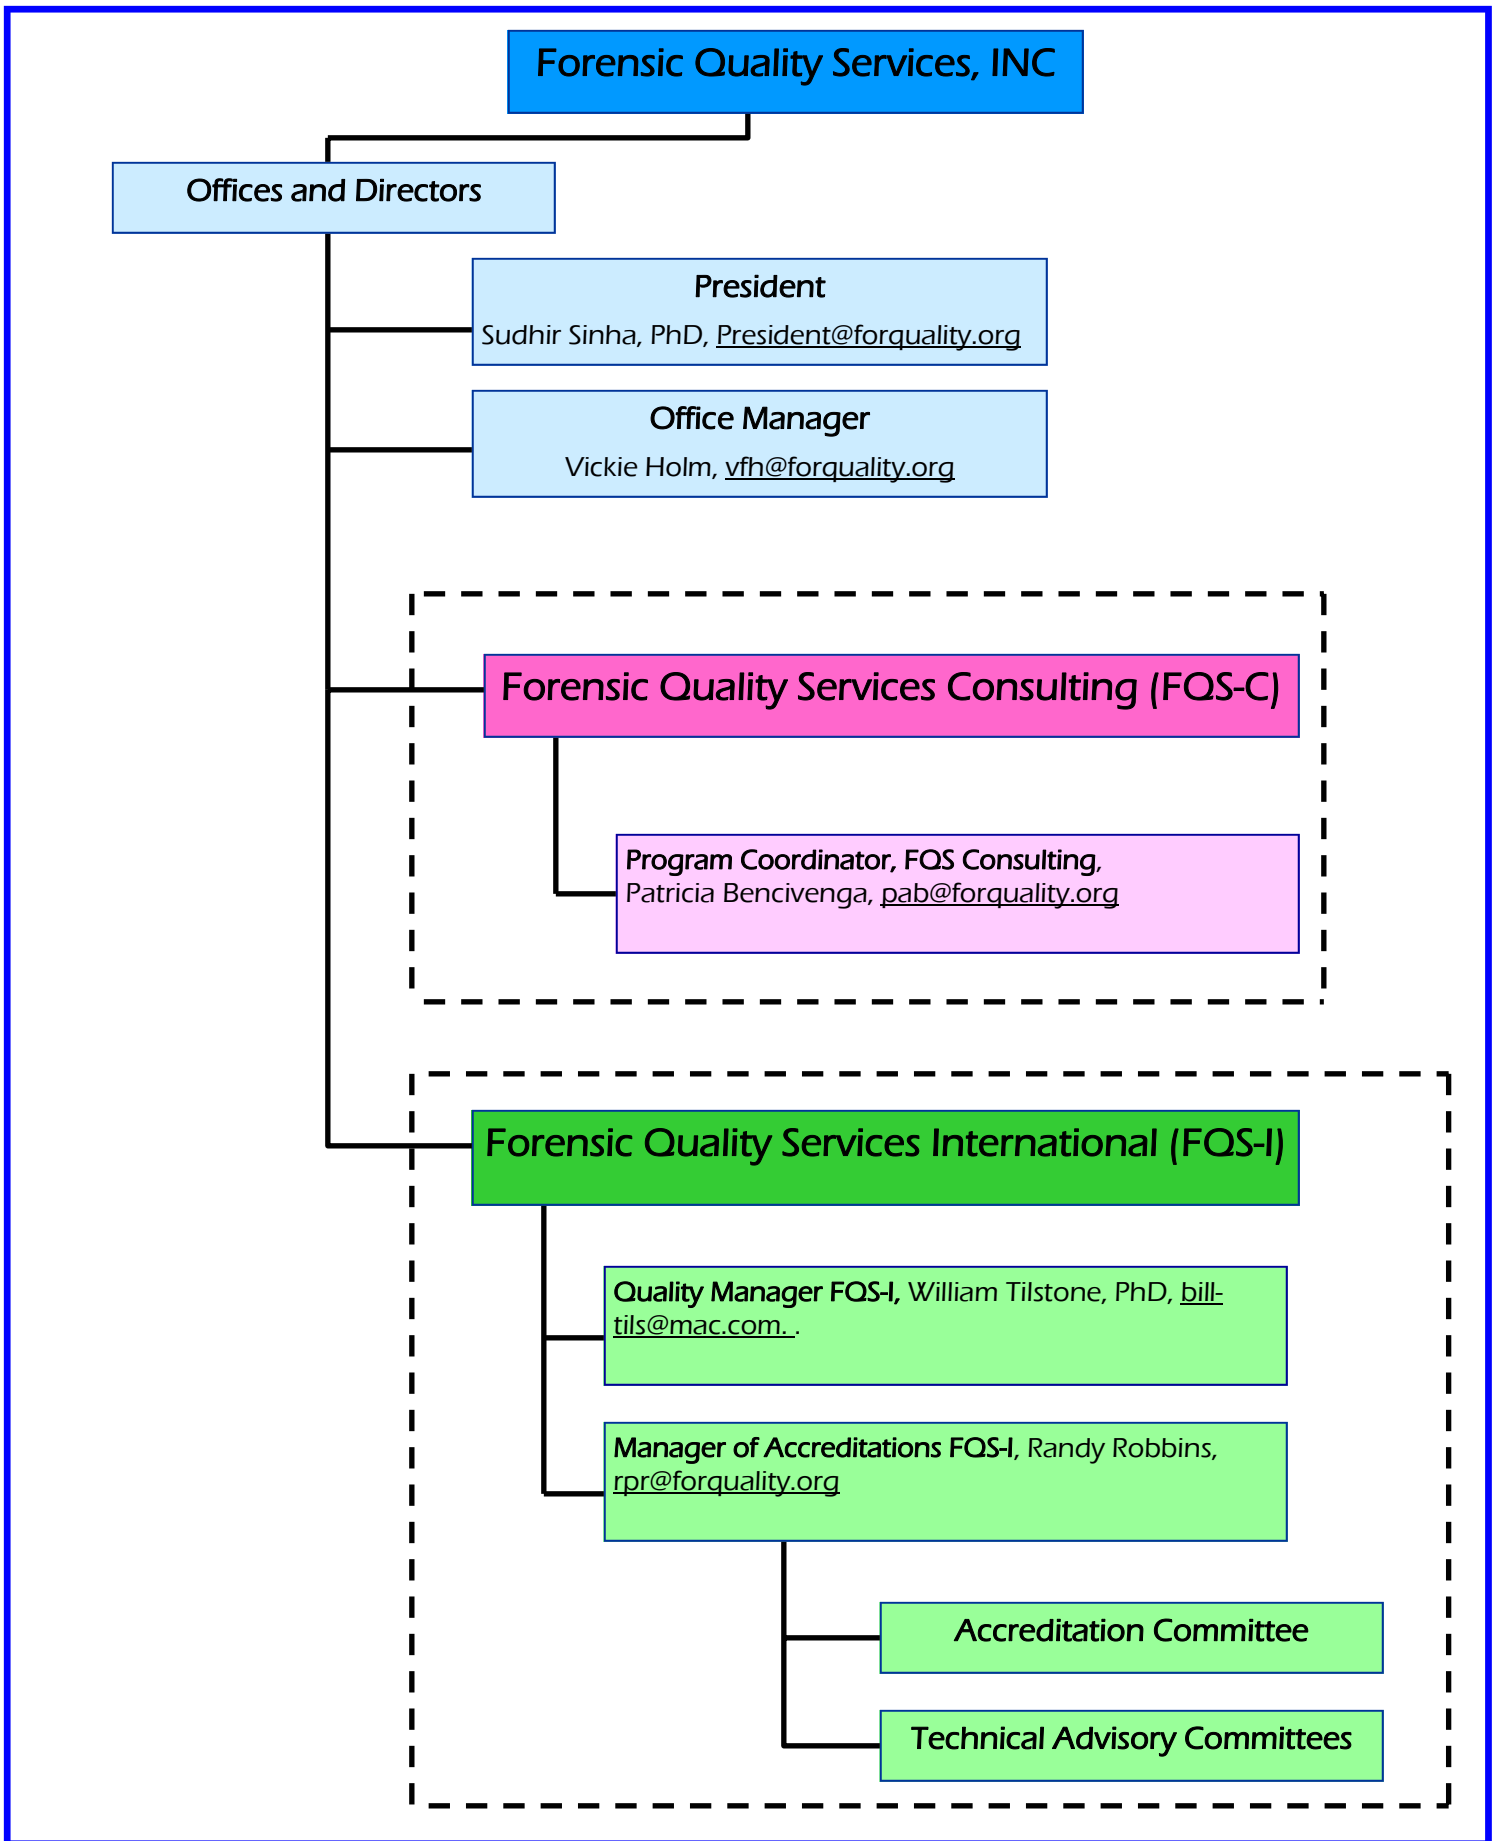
Forensic Quality Services, INC

Offices and Directors

President
Sudhir Sinha, PhD, President@forquality.org

Office Manager
Vickie Holm, vfh@forquality.org

Forensic Quality Services Consulting (FQS-C)

Program Coordinator, FQS Consulting, Patricia Bencivenga, pab@forquality.org

Forensic Quality Services International (FQS-I)

Quality Manager FQS-I, William Tilstone, PhD, billtils@mac.com. .

Manager of Accreditations FQS-I, Randy Robbins, rpr@forquality.org

Accreditation Committee

Technical Advisory Committees